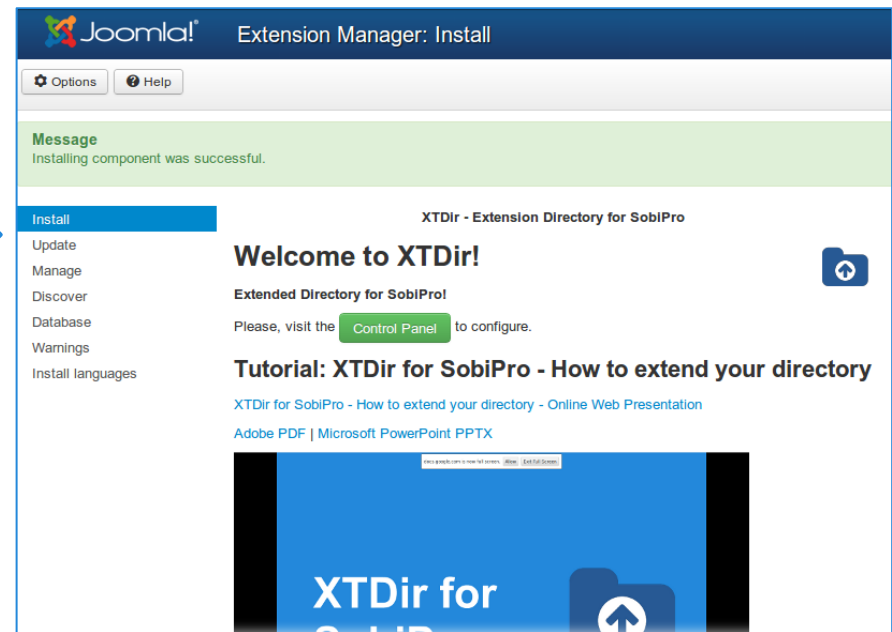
Joomla!® Extension Manager: Install

Options Help

Message
Installing component was successful.

Install
Update
Manage
Discover
Database
Warnings
Install languages

XTDir - Extension Directory for SobiPro

Welcome to XTDir!

Extended Directory for SobiPro!

Please, visit the Control Panel to configure.

Tutorial: XTDir for SobiPro - How to extend your directory

XTDir for SobiPro - How to extend your directory - Online Web Presentation

Adobe PDF | Microsoft PowerPoint PPTX

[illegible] Allow Exit Full Screen

XTDir for
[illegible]